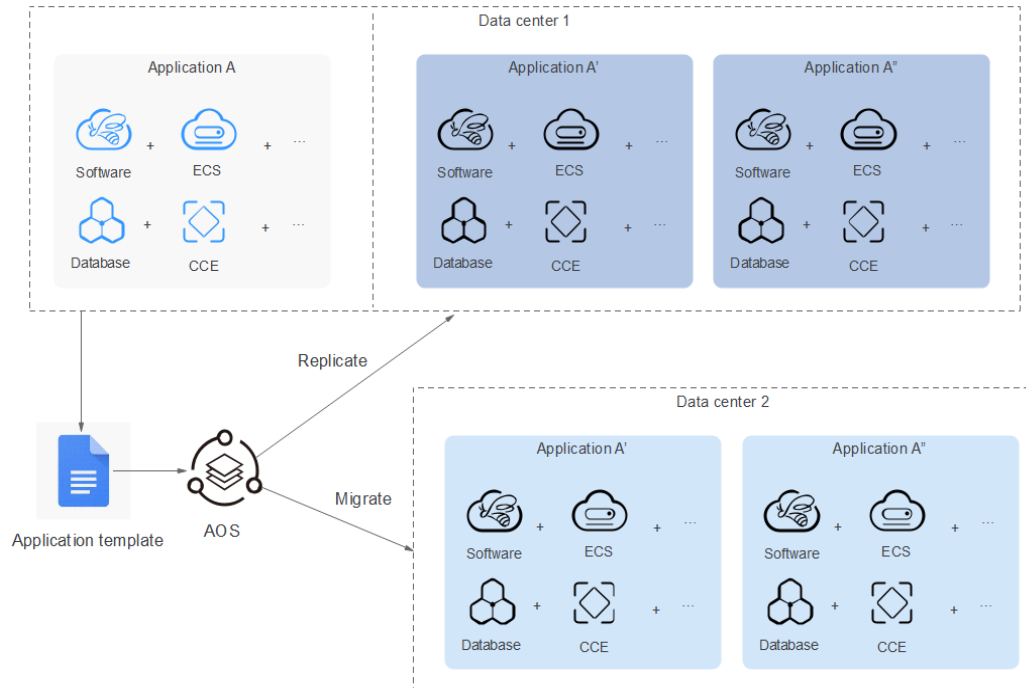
Data center 1

Application A

Software + ECS + ...

Database + CCE + ...

Application A'

Software + ECS + ...

Database + CCE + ...

Application A''

Software + ECS + ...

Database + CCE + ...

Replicate

Application template

AOS

Migrate

Data center 2

Application A'

Software + ECS + ...

Database + CCE + ...

Application A''

Software + ECS + ...

Database + CCE + ...